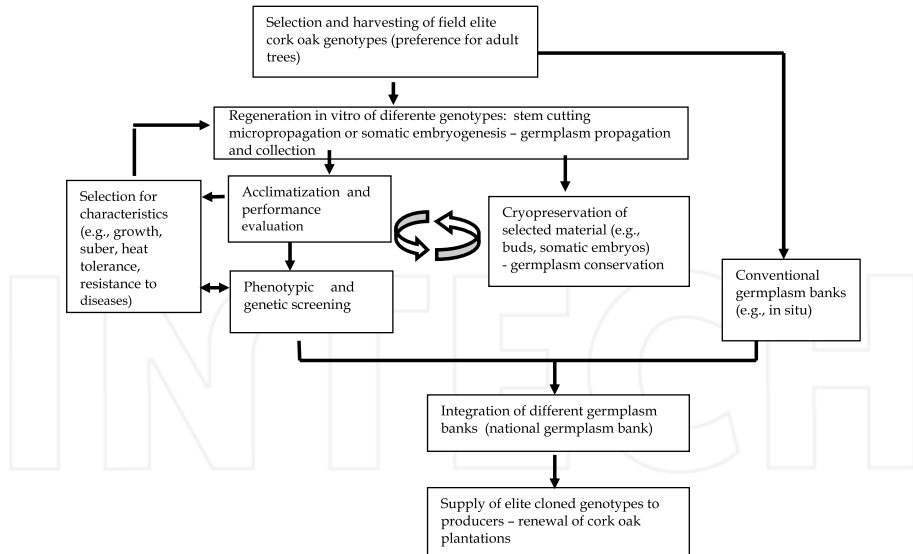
Selection and harvesting of field elite cork oak genotypes (preference for adult trees)

Regeneration in vitro of diferente genotypes: stem cutting micropropagation or somatic embryogenesis – germplasm propagation and collection

Selection for characteristics (e.g., growth, suber, heat tolerance, resistance to diseases)

Acclimatization and performance evaluation

Phenotypic and genetic screening

Cryopreservation of selected material (e.g., buds, somatic embryos) - germplasm conservation

Conventional germplasm banks (e.g., in situ)

Integration of different germplasm banks (national germplasm bank)

Supply of elite cloned genotypes to producers – renewal of cork oak plantations

INTECH